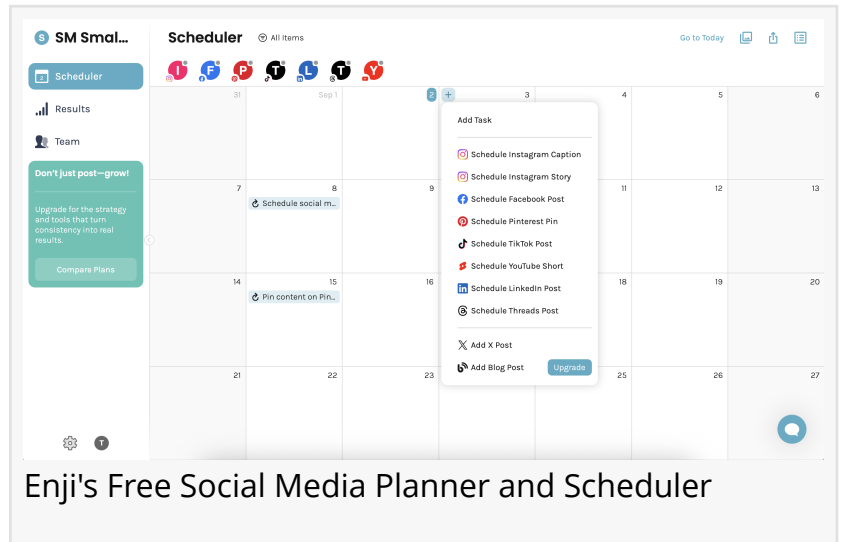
SM Smal...

Scheduler

Results

Team

Don't just post—grow!

Upgrade for the strategy and tools that turn consistency into real results.

Compare Plans

T

Scheduler All Items

Go to Today

I F P T L T Y

| 31 | Sep 1 | 2 + | 3 | 4 | 5 | 6 |
|---|---|---|---|---|---|---|
| 7 | 8 Schedule social m... | 9 | | 11 | 12 | 13 |
| 14 | 15 Pin content on Pin... | 16 | | 18 | 19 | 20 |
| 21 | 22 | 23 | | 25 | 26 | 27 |

Add Task

Schedule Instagram Caption

Schedule Instagram Story

Schedule Facebook Post

Schedule Pinterest Pin

Schedule TikTok Post

Schedule YouTube Short

Schedule LinkedIn Post

Schedule Threads Post

Add X Post

Add Blog Post Upgrade

Enji's Free Social Media Planner and Scheduler